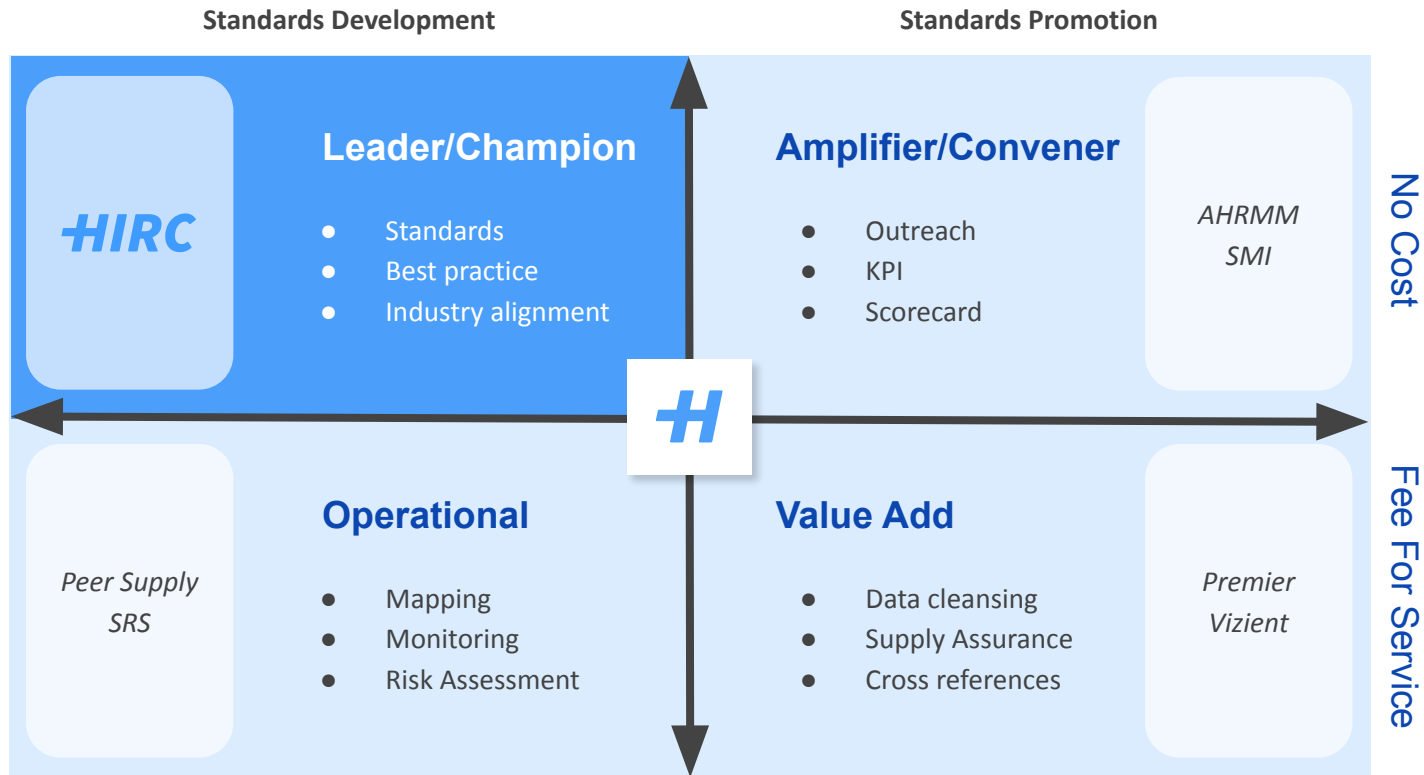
Standards Development

Standards Promotion

HIRC

Leader/Champion

- Standards
- Best practice
- Industry alignment

Amplifier/Convener

- Outreach
- KPI
- Scorecard

AHRMM
SMI

No Cost

H

Peer Supply
SRS

Operational

- Mapping
- Monitoring
- Risk Assessment

Value Add

- Data cleansing
- Supply Assurance
- Cross references

Premier
Vizient

Fee For Service